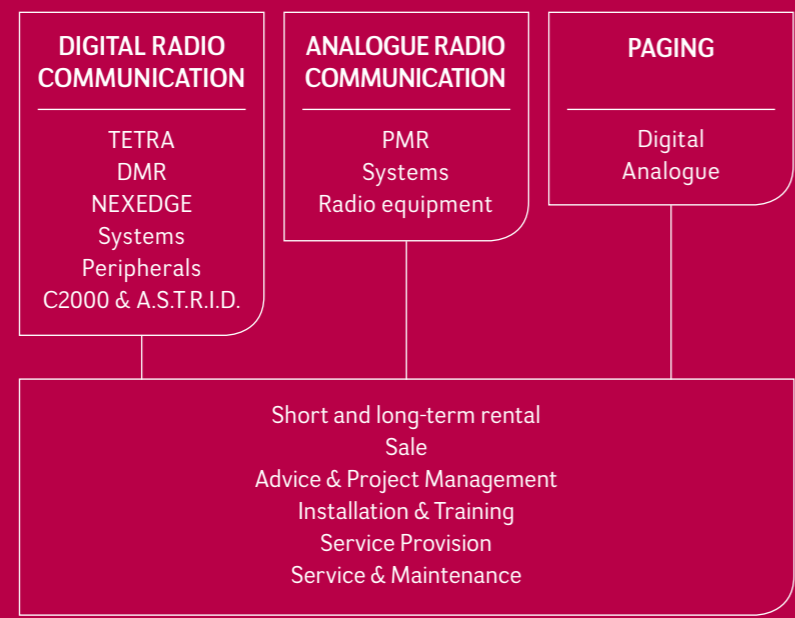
DIGITAL RADIO COMMUNICATION

TETRA
DMR
NEXEDGE
Systems
Peripherals
C2000 & A.S.T.R.I.D.

ANALOGUE RADIO COMMUNICATION

PMR
Systems
Radio equipment

PAGING

Digital
Analogue

Short and long-term rental
Sale
Advice & Project Management
Installation & Training
Service Provision
Service & Maintenance